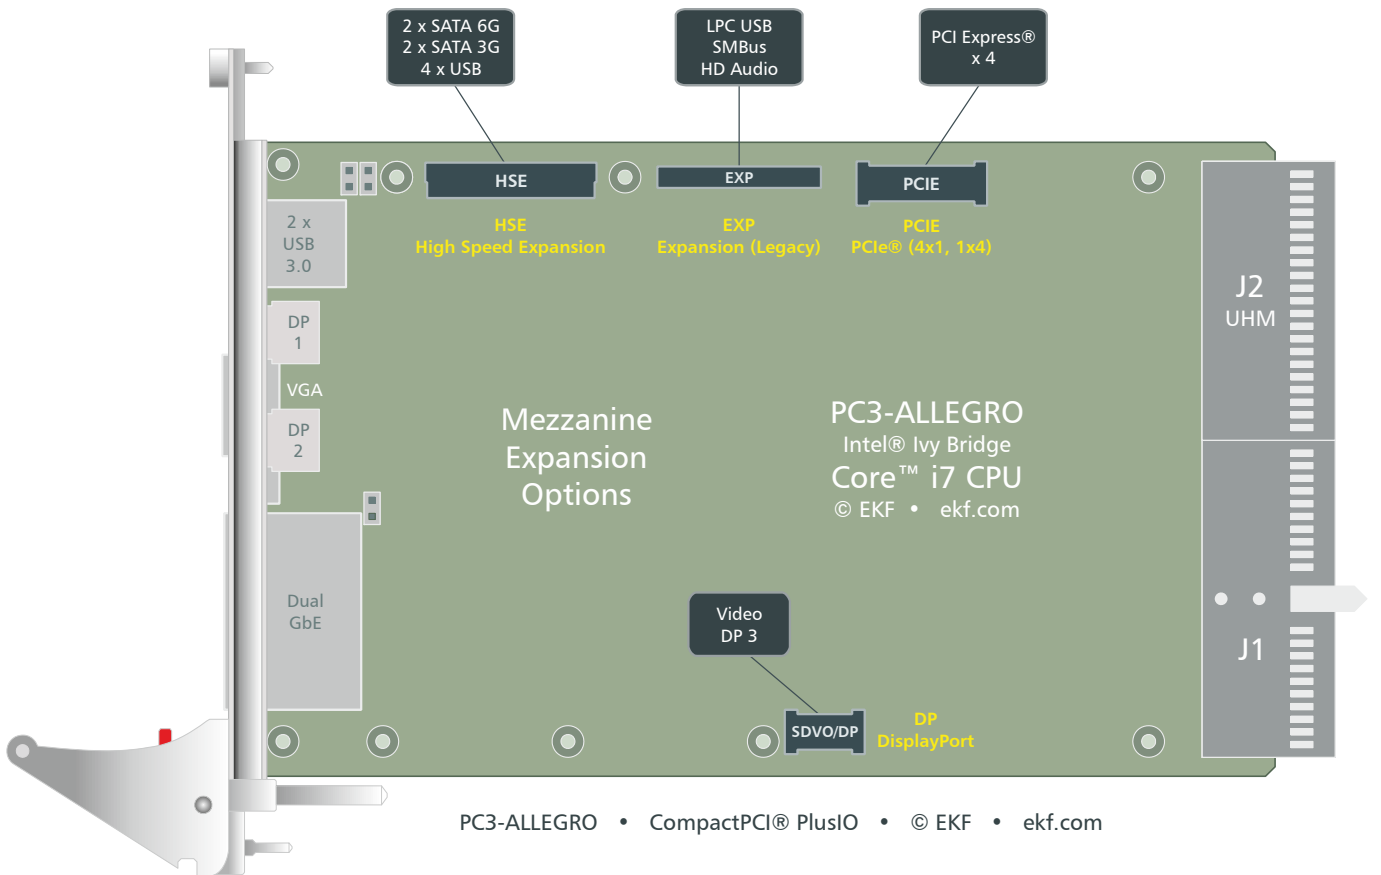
2 x SATA 6G
2 x SATA 3G
4 x USB

LPC USB
SMBus
HD Audio

PCI Express®
x 4

HSE

EXP

PCIE

2 x USB 3.0

HSE
High Speed Expansion

EXP
Expansion (Legacy)

PCIE
PCIe® (4x1, 1x4)

J2
UHM

DP 1

VGA

DP 2

Mezzanine Expansion Options

PC3-ALLEGRO
Intel® Ivy Bridge
Core™ i7 CPU
© EKF • ekf.com

Dual GbE

Video
DP 3

SDVO/DP

DP
DisplayPort

J1

PC3-ALLEGRO • CompactPCI® PlusIO • © EKF • ekf.com